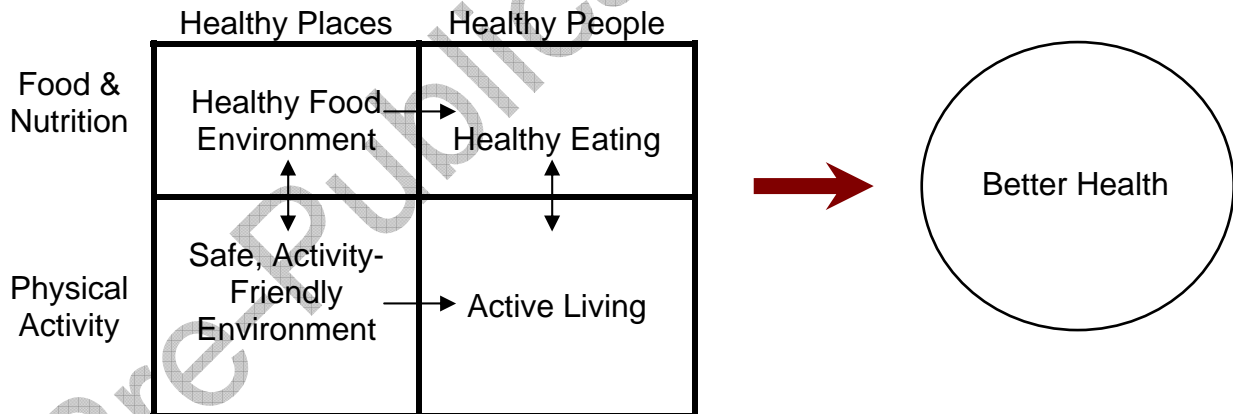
| | Healthy Places | Healthy People |
|---|---|---|
| Food & Nutrition | Healthy Food Environment | Healthy Eating |
| Physical Activity | Safe, Activity-Friendly Environment | Active Living |

Better Health

Pre-Publication